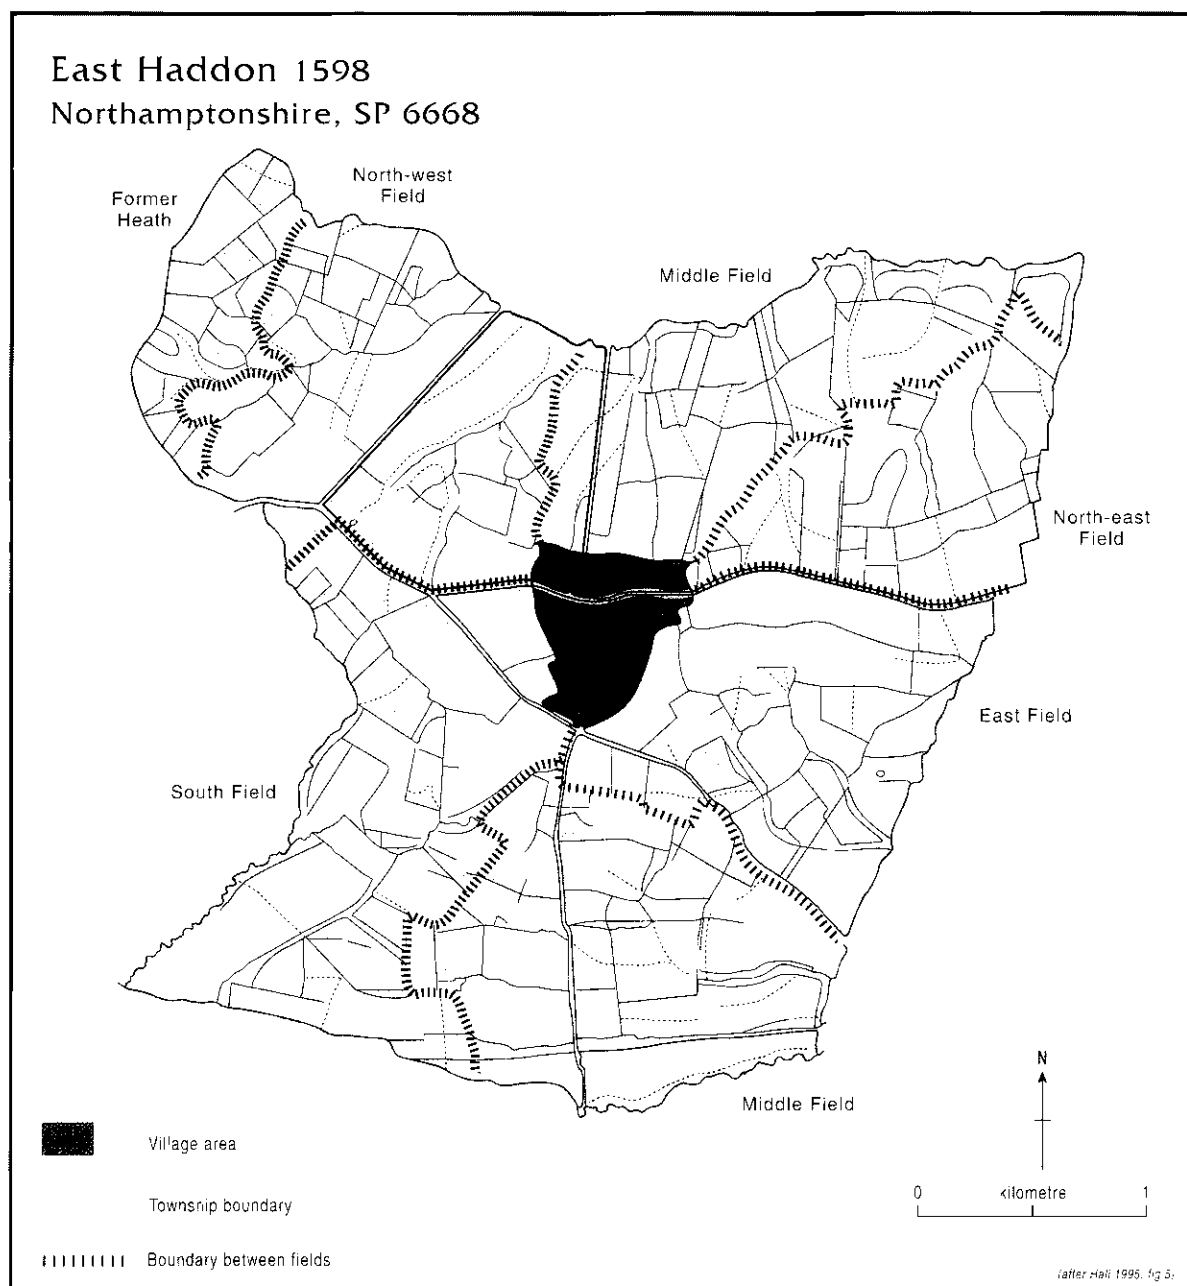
East Haddon 1598
Northamptonshire, SP 6668

Former Heath

North-west Field

Middle Field

North-east Field

East Field

South Field

Middle Field

N

Village area

Township boundary

Boundary between fields

0 kilometre 1

(after Hall 1995, fig 5)